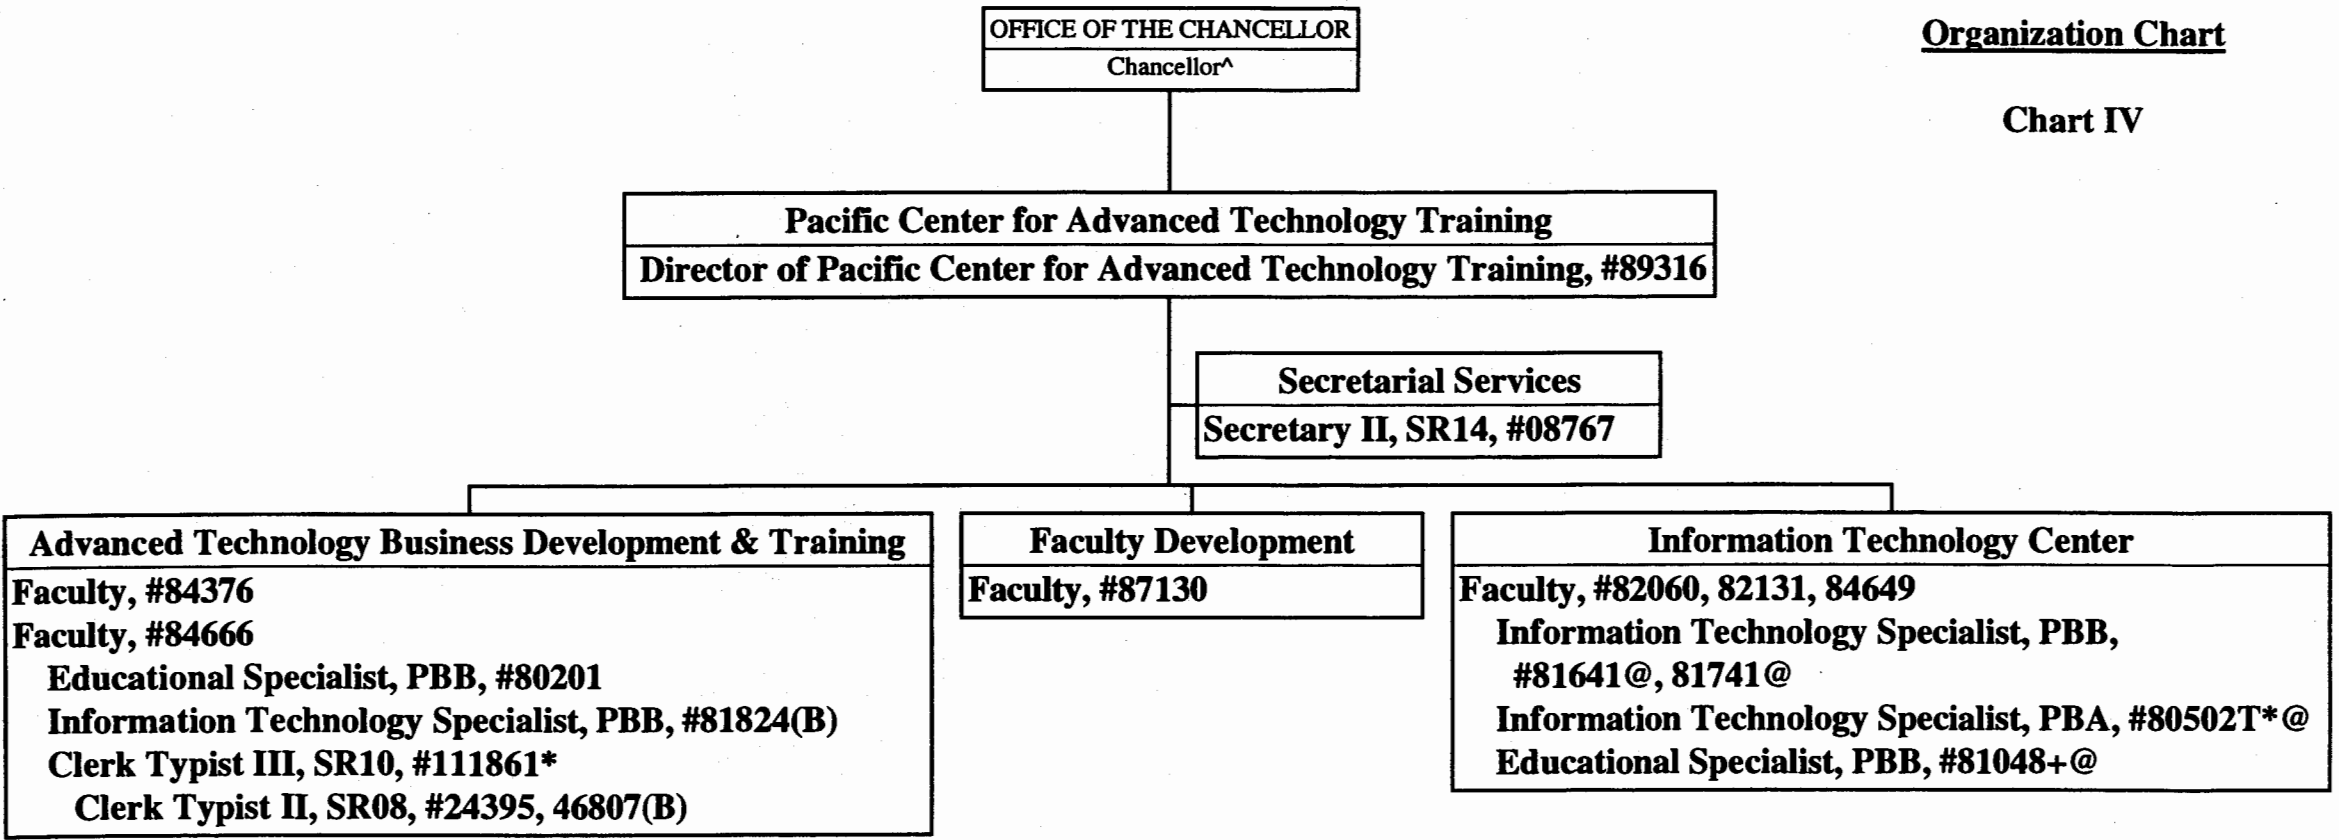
OFFICE OF THE CHANCELLOR
Chancellor^

Organization Chart

Chart IV

Pacific Center for Advanced Technology Training
Director of Pacific Center for Advanced Technology Training, #89316

Secretarial Services
Secretary II, SR14, #08767

Advanced Technology Business Development & Training
Faculty, #84376
Faculty, #84666
Educational Specialist, PBB, #80201
Information Technology Specialist, PBB, #81824(B)
Clerk Typist III, SR10, #111861*
Clerk Typist II, SR08, #24395, 46807(B)

Faculty Development
Faculty, #87130

Information Technology Center
Faculty, #82060, 82131, 84649
Information Technology Specialist, PBB, #81641@, 81741@
Information Technology Specialist, PBA, #80502T*@
Educational Specialist, PBB, #81048+@